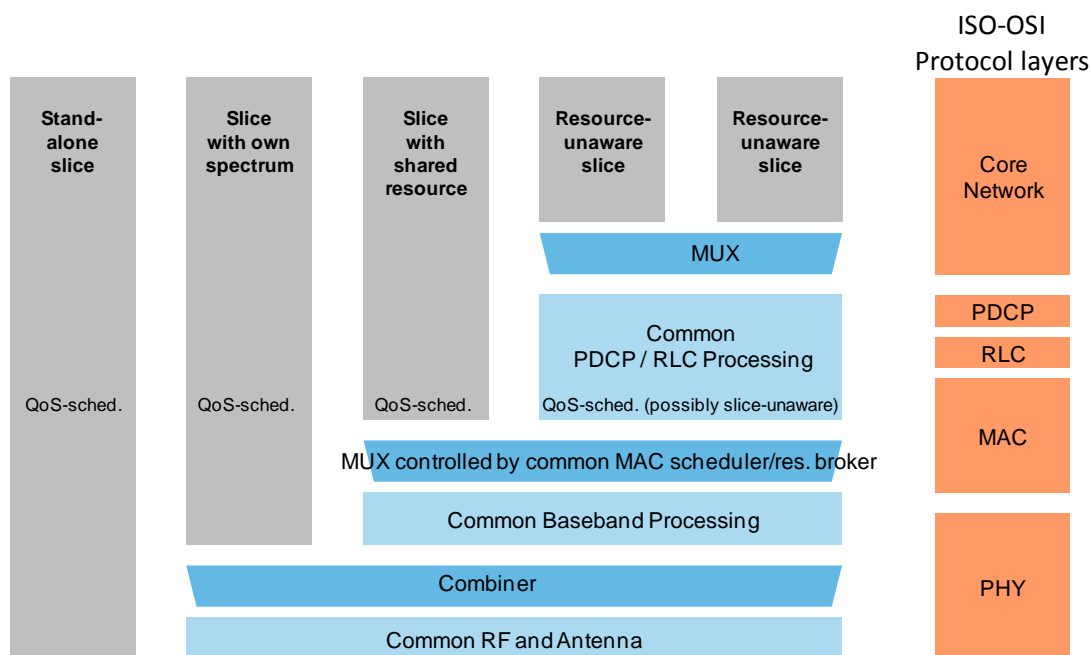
ISO-OSI Protocol layers

Stand-alone slice

Slice with own spectrum

Slice with shared resource

Resource-unaware slice

Resource-unaware slice

Core Network

MUX

PDCP

Common PDCP / RLC Processing

RLC

QoS-sched.

QoS-sched.

QoS-sched.

QoS-sched. (possibly slice-unaware)

MAC

MUX controlled by common MAC scheduler/res. broker

Common Baseband Processing

Combiner

PHY

Common RF and Antenna